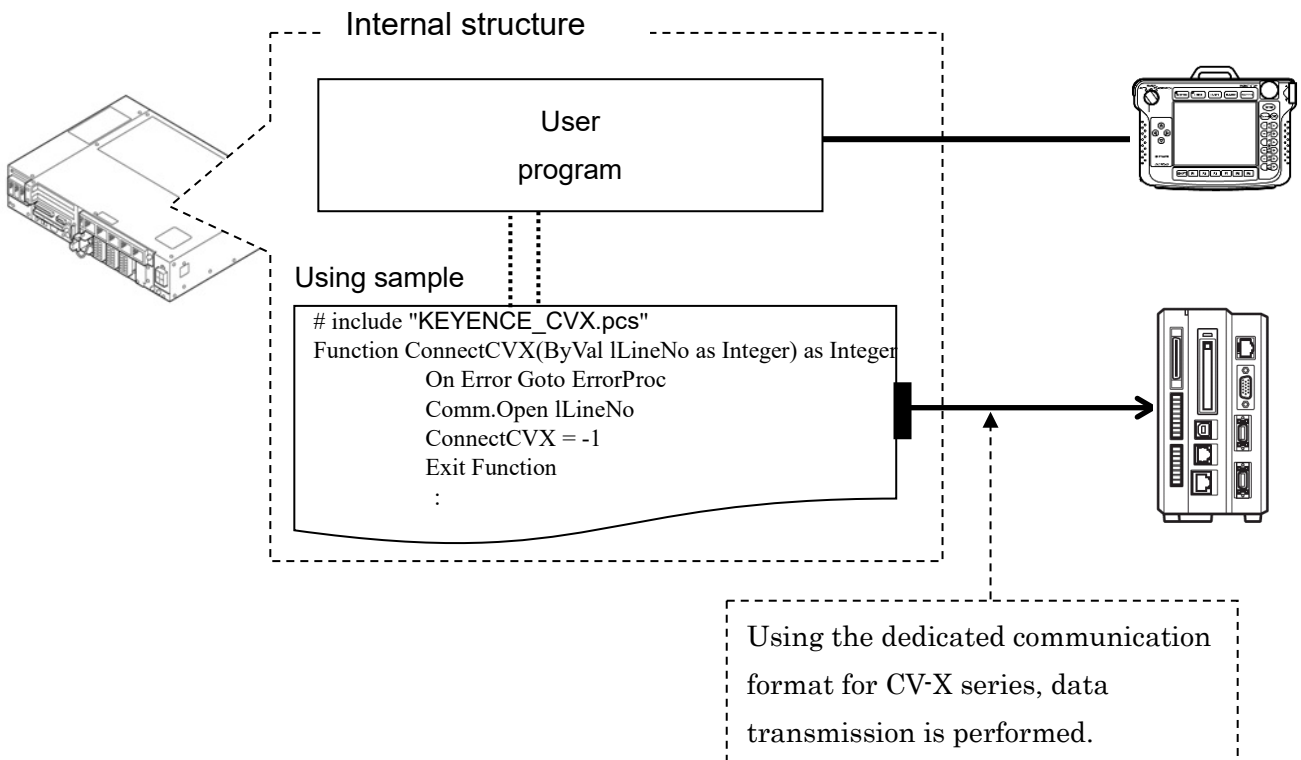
Internal structure

User program

Using sample

# include "KEYENCE_CVX.pcs"
Function ConnectCVX(ByVal lLineNo as Integer) as Integer
On Error Goto ErrorProc
Comm.Open lLineNo
ConnectCVX = -1
Exit Function
:

Using the dedicated communication format for CV-X series, data transmission is performed.